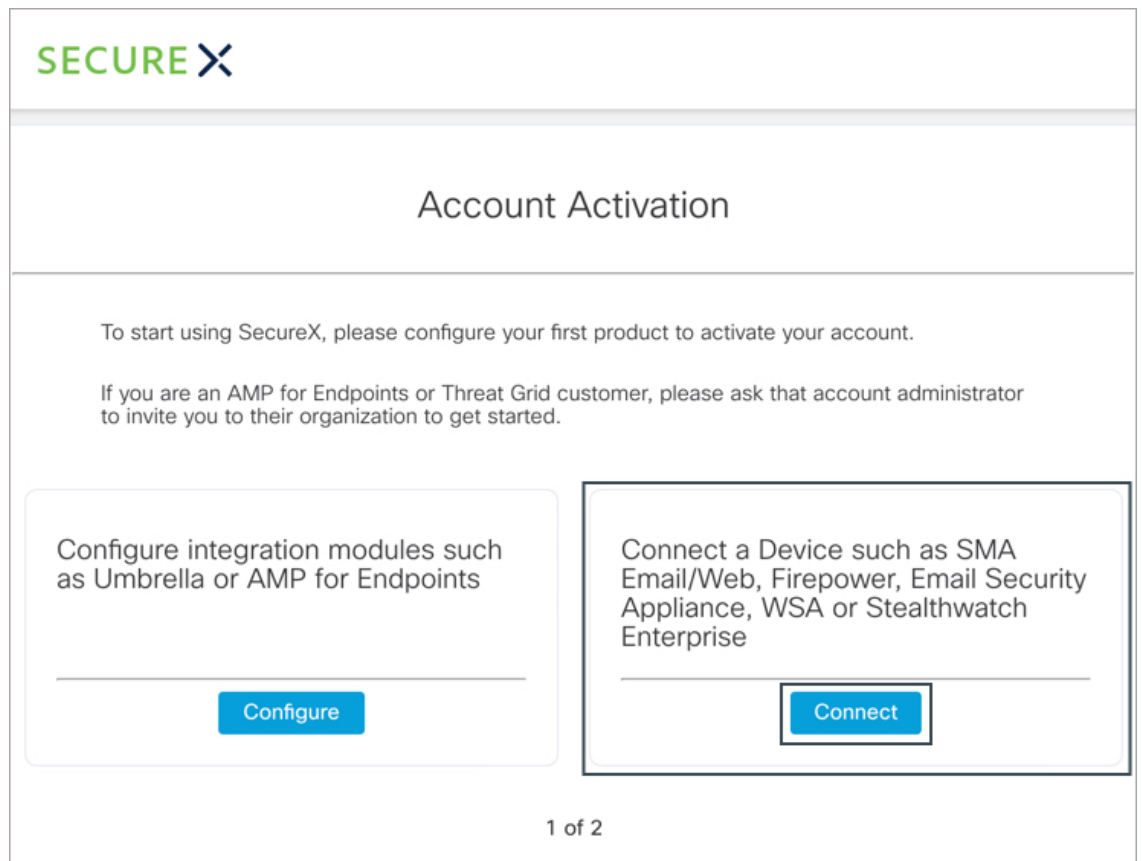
SECURE X

Account Activation

To start using SecureX, please configure your first product to activate your account.

If you are an AMP for Endpoints or Threat Grid customer, please ask that account administrator to invite you to their organization to get started.

Configure integration modules such as Umbrella or AMP for Endpoints

Configure

Connect a Device such as SMA Email/Web, Firepower, Email Security Appliance, WSA or Stealthwatch Enterprise

Connect

1 of 2